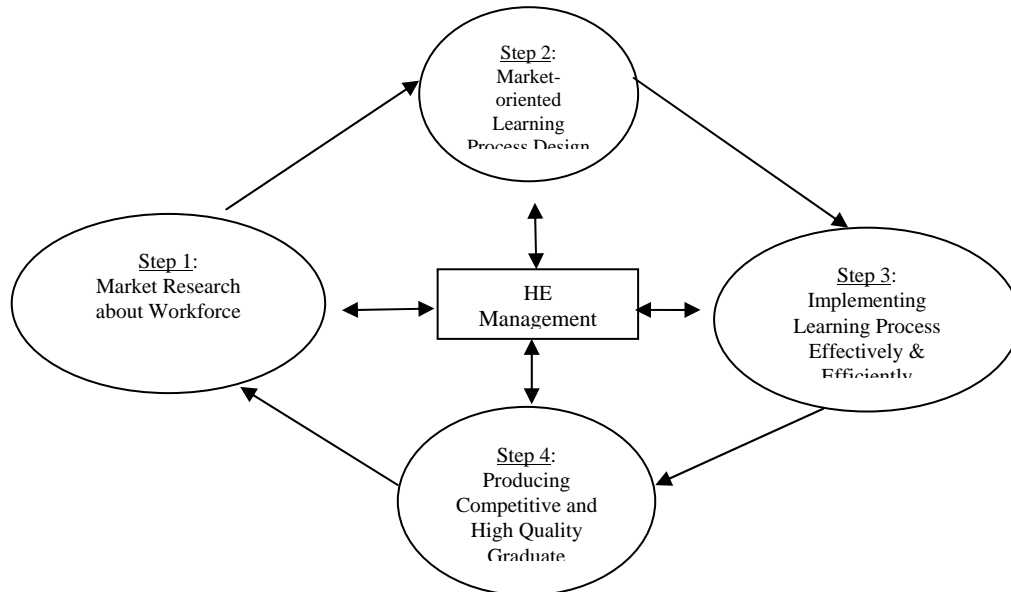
Step 2: Market-oriented Learning Process Design

Step 1: Market Research about Workforce

HE Management

Step 3: Implementing Learning Process Effectively & Efficiently

Step 4: Producing Competitive and High Quality Graduate